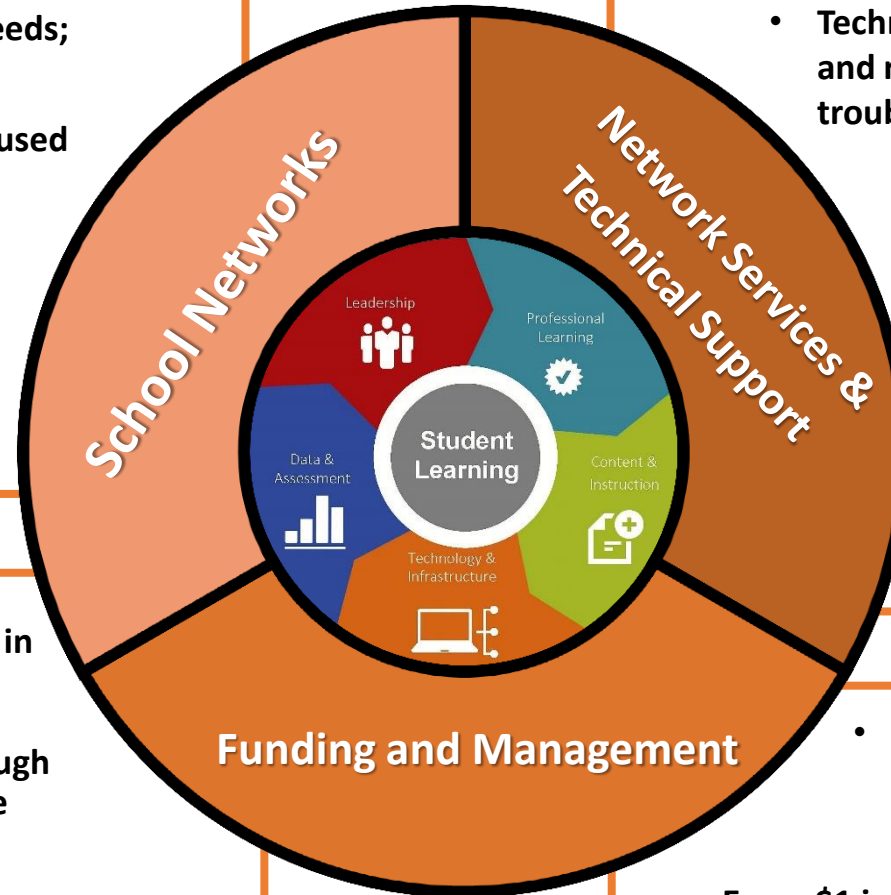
eeds;

used

in

ugh
e

• Techn
and r
troub

•

School Networks

Network Services & Technical Support

Leadership

Professional Learning

Data & Assessment

Student Learning

Content & Instruction

Technology & Infrastructure

Funding and Management